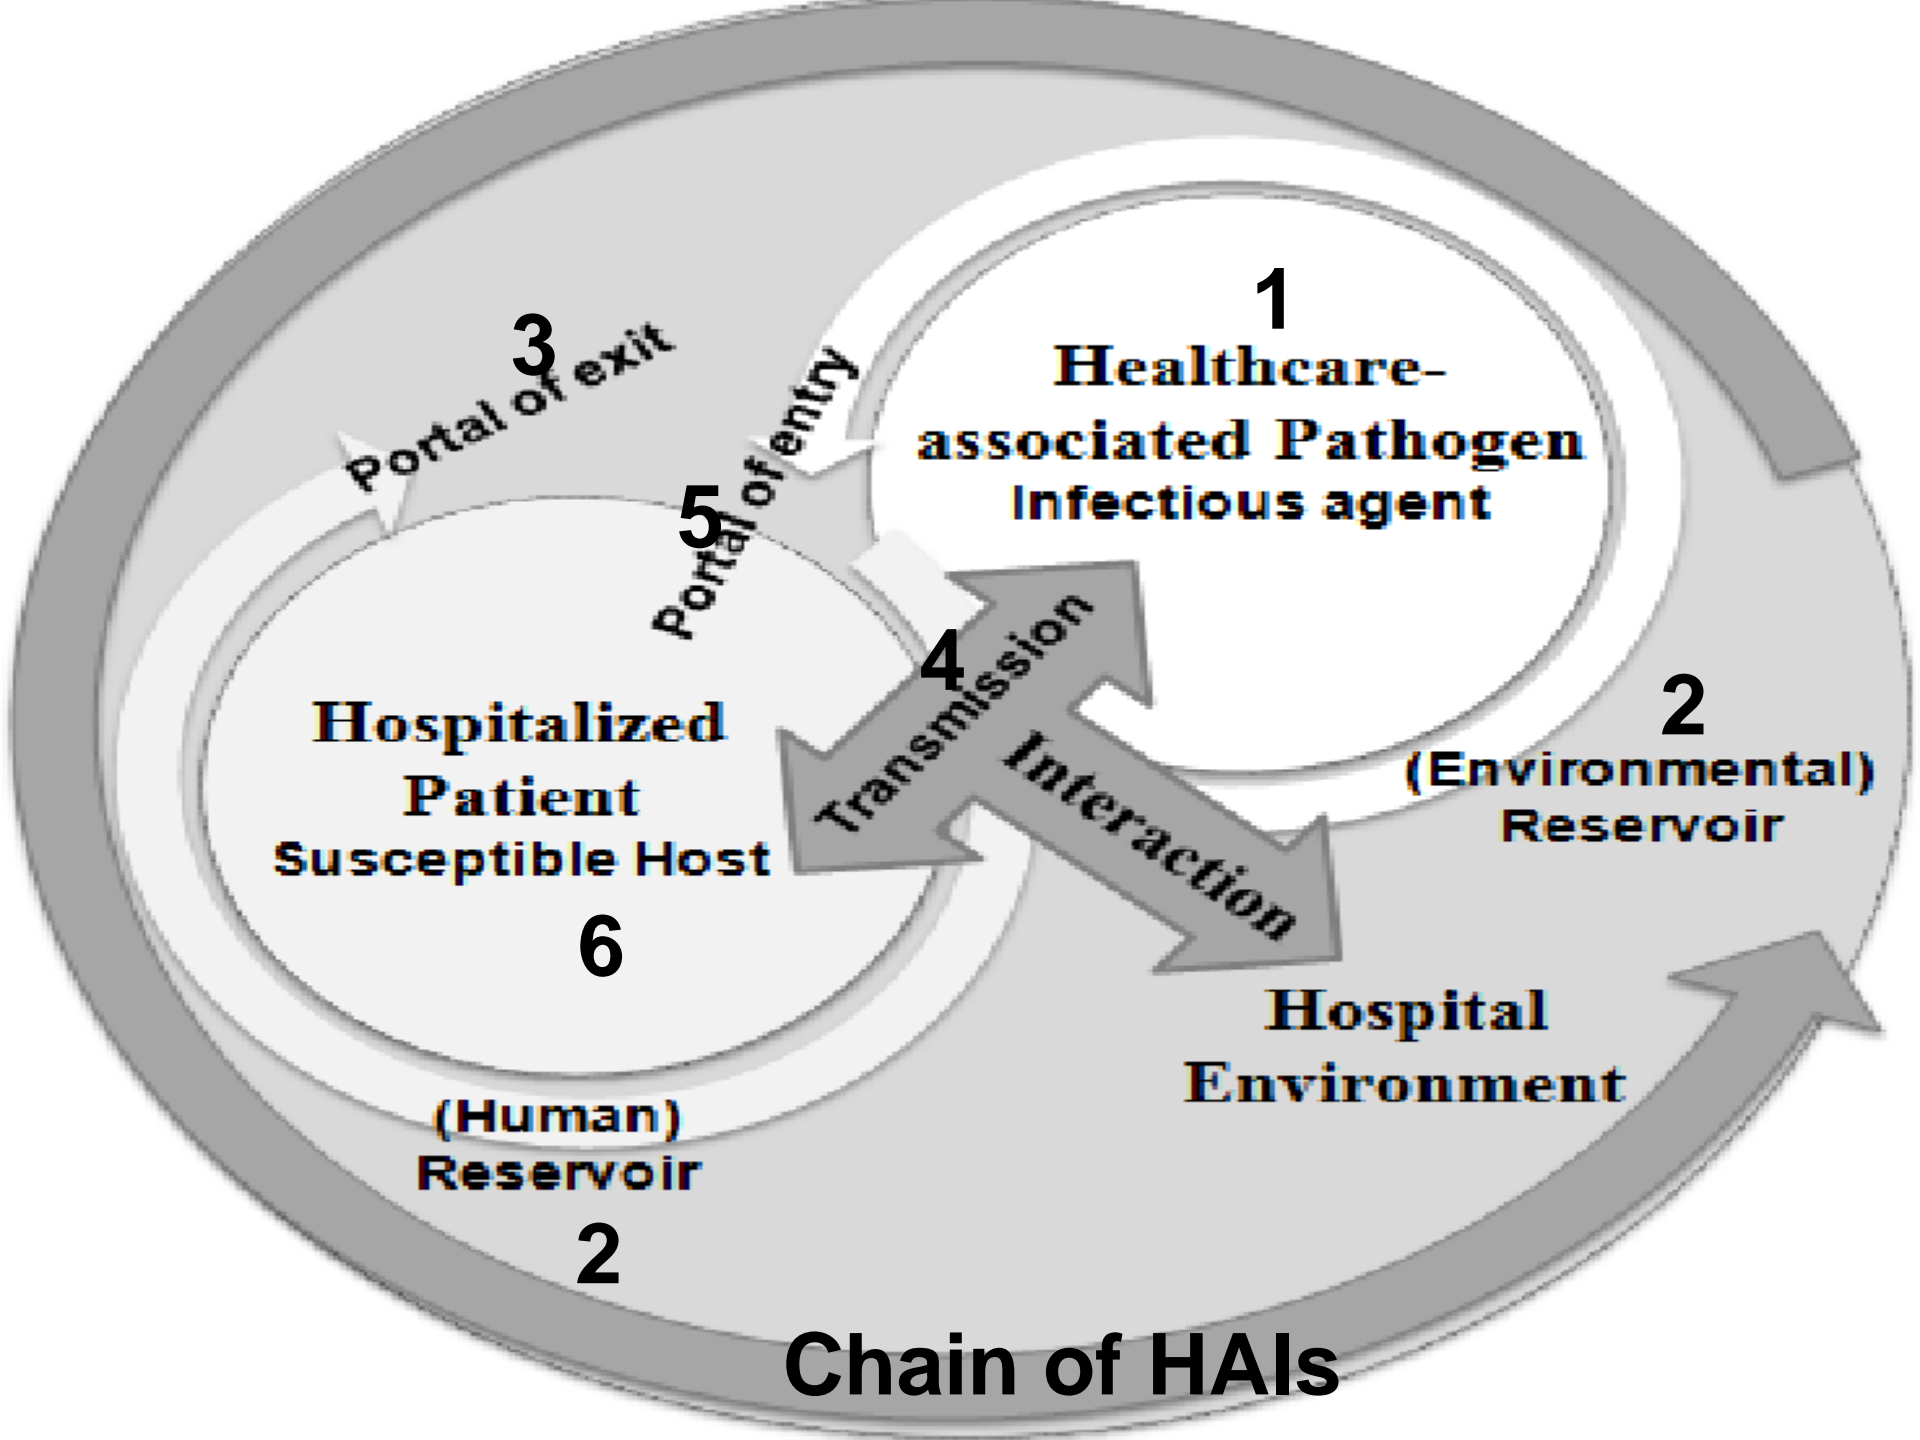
3
Portal of exit

5
Portal of entry

1
Healthcare-associated Pathogen
Infectious agent

4
Transmission

Interaction

2
(Environmental)
Reservoir

Hospitalized Patient
Susceptible Host
6

Hospital Environment

(Human)
Reservoir
2

Chain of HAIs